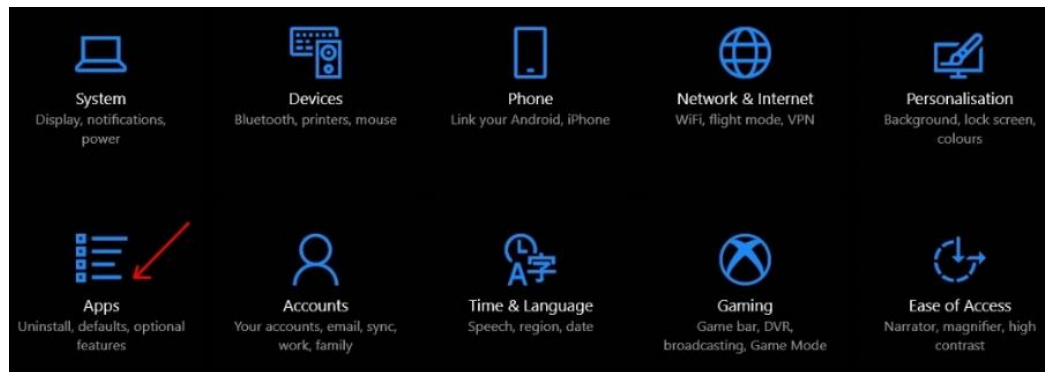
System
Display, notifications, power

Devices
Bluetooth, printers, mouse

Phone
Link your Android, iPhone

Network & Internet
WiFi, flight mode, VPN

Personalisation
Background, lock screen, colours

Apps
Uninstall, defaults, optional features

Accounts
Your accounts, email, sync, work, family

Time & Language
Speech, region, date

Gaming
Game bar, DVR, broadcasting, Game Mode

Ease of Access
Narrator, magnifier, high contrast